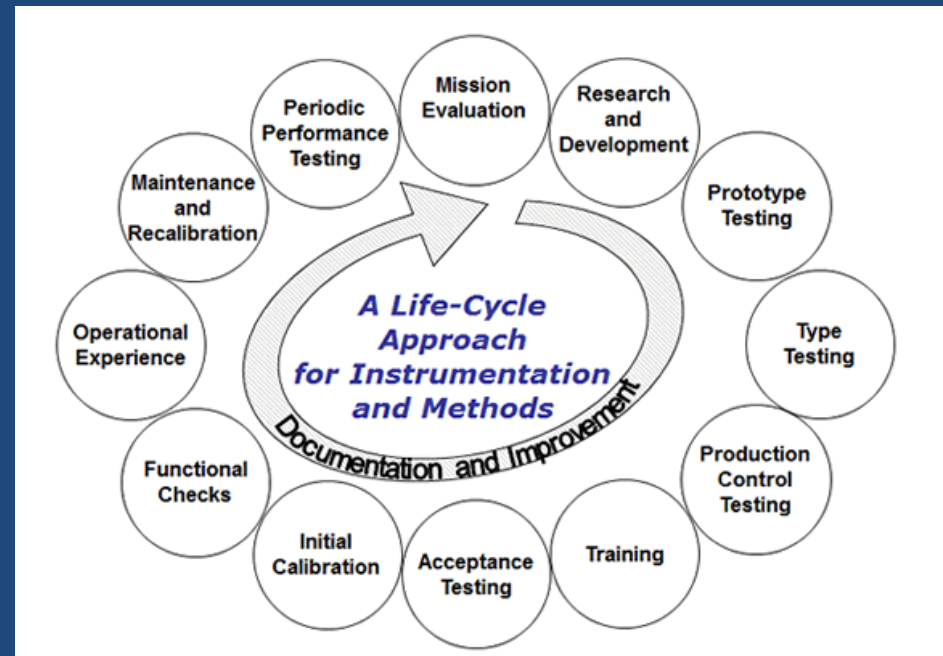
Mission Evaluation

Research and Development

Prototype Testing

Type Testing

Production Control Testing

Training

Acceptance Testing

Initial Calibration

Functional Checks

Operational Experience

Maintenance and Recalibration

Periodic Performance Testing

A Life-Cycle Approach for Instrumentation and Methods

Documentation and Improvement